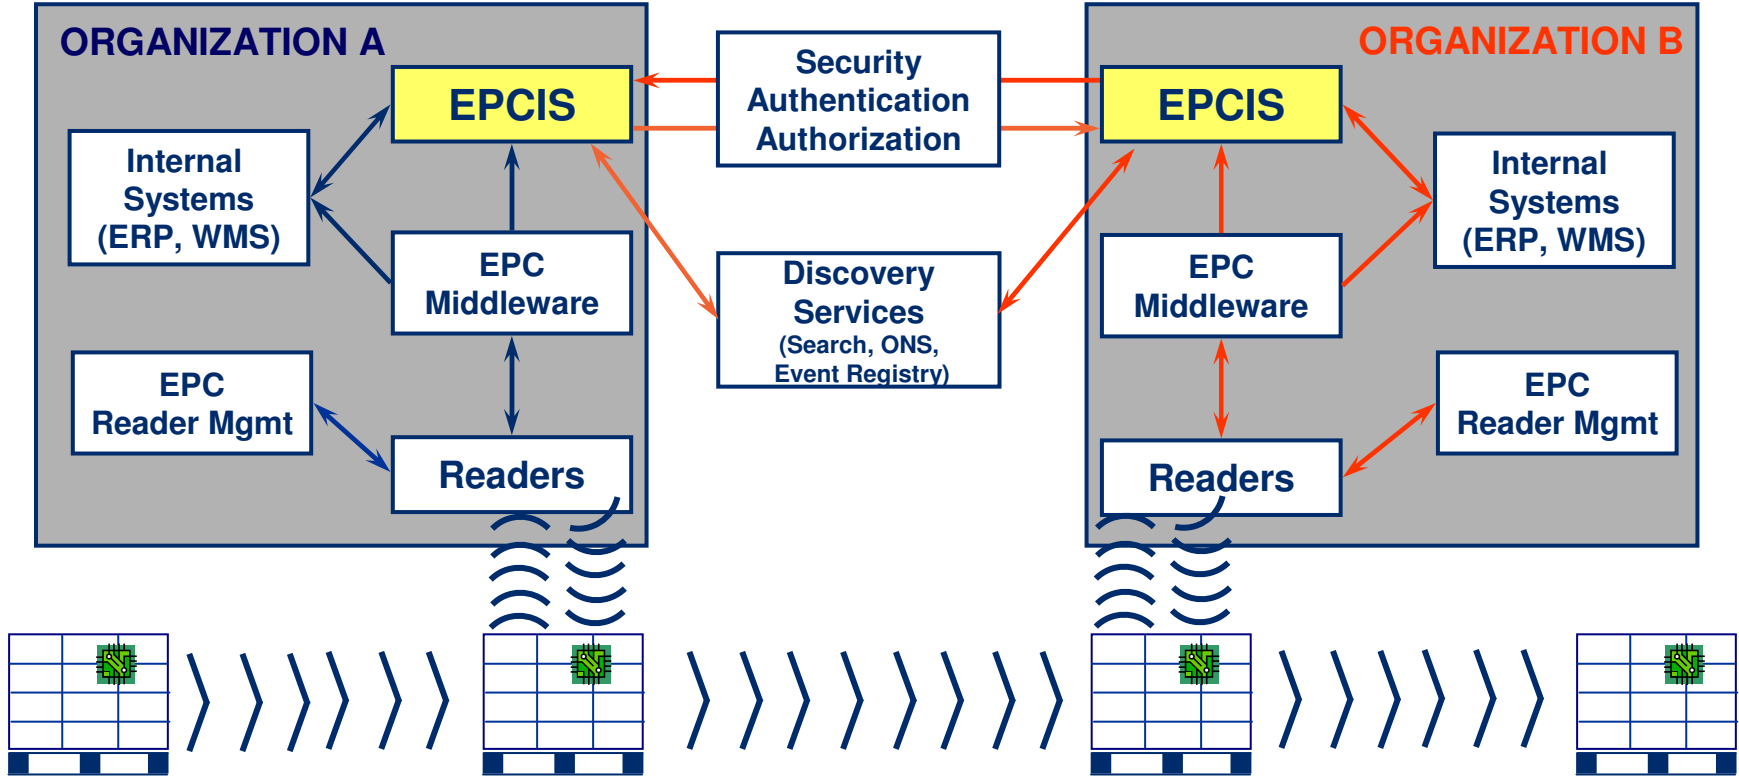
ORGANIZATION A

EPCIS

Internal Systems (ERP, WMS)

EPC Middleware

EPC Reader Mgmt

Readers

Security Authentication Authorization

Discovery Services (Search, ONS, Event Registry)

ORGANIZATION B

EPCIS

Internal Systems (ERP, WMS)

EPC Middleware

EPC Reader Mgmt

Readers